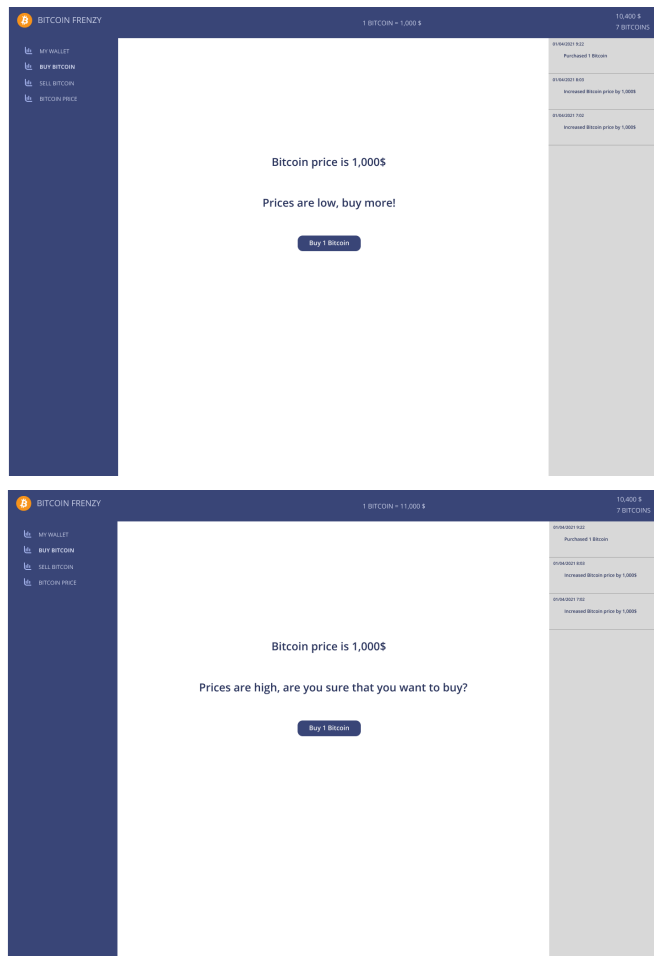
BITCOIN FRENZY

1 BITCOIN = 1,000 $

10,400 $
7 BITCOINS

MY WALLET
BUY BITCOIN
SELL BITCOIN
BITCOIN PRICE

Bitcoin price is 1,000$

Prices are low, buy more!

Buy 1 Bitcoin

01/04/2021 9:22
Purchased 1 Bitcoin

01/04/2021 8:03
Increased Bitcoin price by 1,000$

01/04/2021 7:02
Increased Bitcoin price by 1,000$

BITCOIN FRENZY

1 BITCOIN = 11,000 $

10,400 $
7 BITCOINS

MY WALLET
BUY BITCOIN
SELL BITCOIN
BITCOIN PRICE

Bitcoin price is 1,000$

Prices are high, are you sure that you want to buy?

Buy 1 Bitcoin

01/04/2021 9:22
Purchased 1 Bitcoin

01/04/2021 8:03
Increased Bitcoin price by 1,000$

01/04/2021 7:02
Increased Bitcoin price by 1,000$